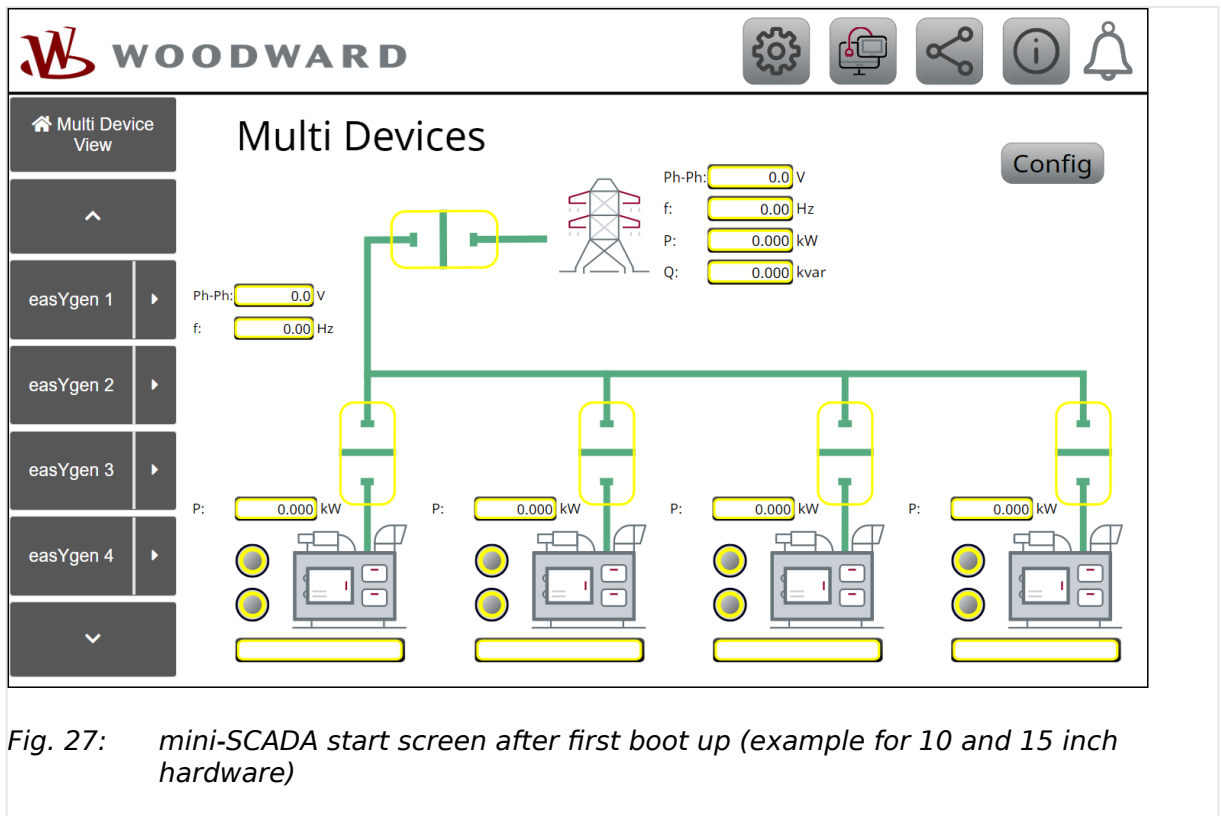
WOODWARD

Multi Device View

easYgen 1

easYgen 2

easYgen 3

easYgen 4

Multi Devices

Config

Ph-Ph: 0.0 V
f: 0.00 Hz
P: 0.000 kW
Q: 0.000 kvar

Ph-Ph: 0.0 V
f: 0.00 Hz

P: 0.000 kW

P: 0.000 kW

P: 0.000 kW

P: 0.000 kW

Fig. 27: mini-SCADA start screen after first boot up (example for 10 and 15 inch hardware)